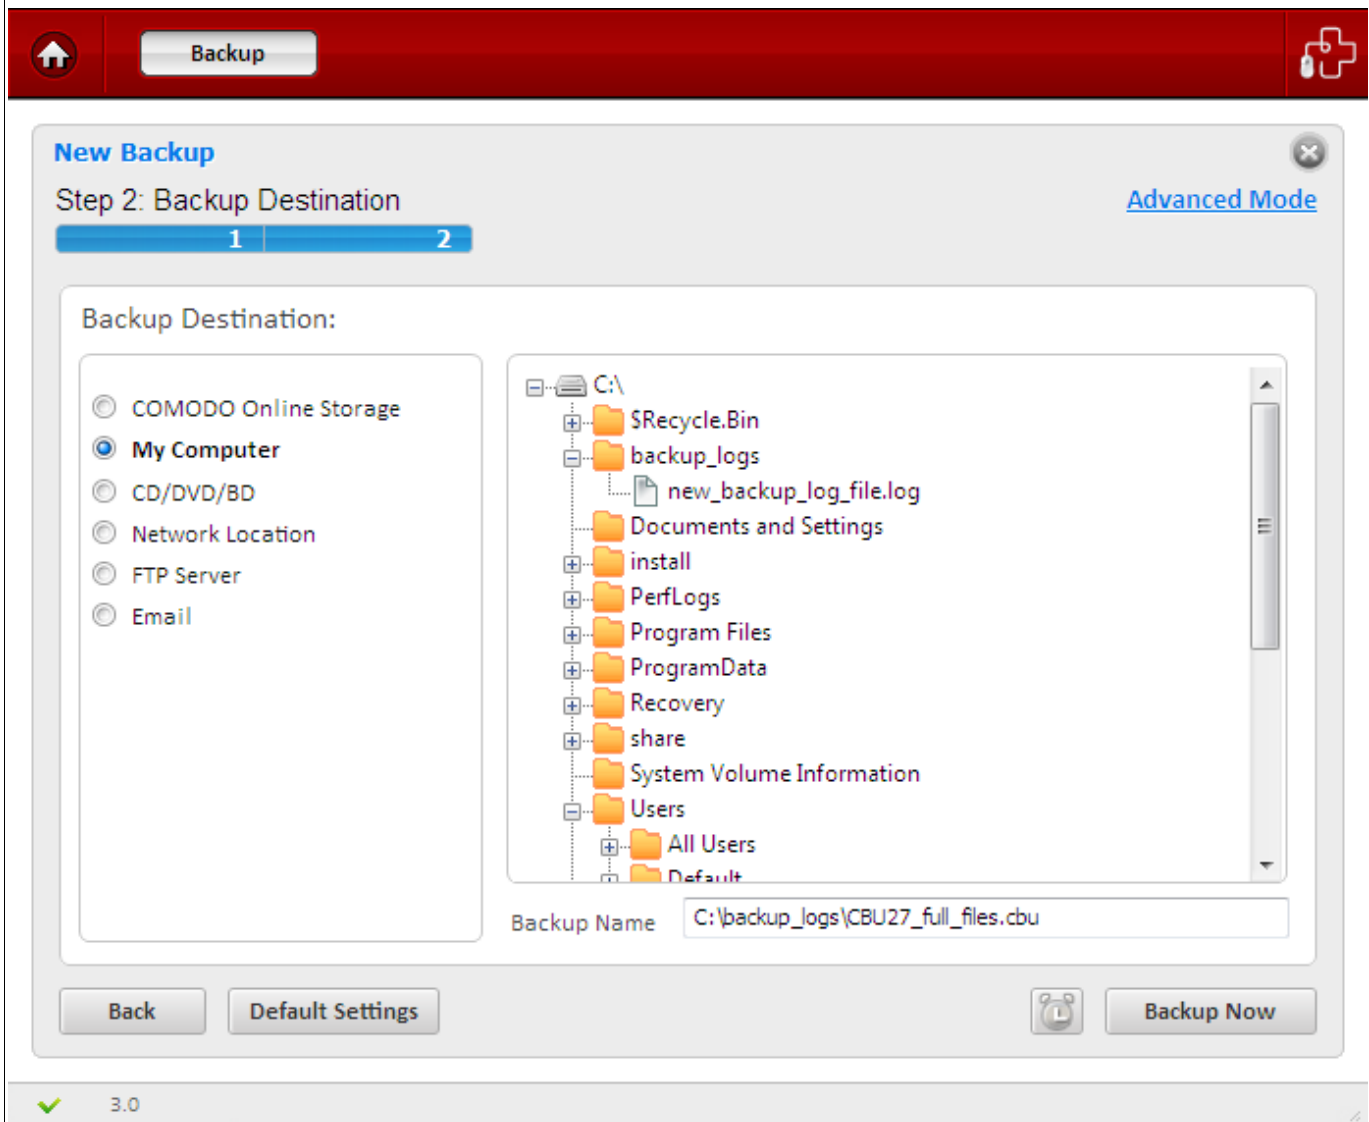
Backup

New Backup

Step 2: Backup Destination

Advanced Mode

1 2

Backup Destination:

COMODO Online Storage
My Computer
CD/DVD/BD
Network Location
FTP Server
Email

C:\
$Recycle.Bin
backup_logs
new_backup_log_file.log
Documents and Settings
install
PerfLogs
Program Files
ProgramData
Recovery
share
System Volume Information
Users
All Users
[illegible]

Backup Name C:\backup_logs\CBU27_full_files.cbu

Back
Default Settings
Backup Now

3.0